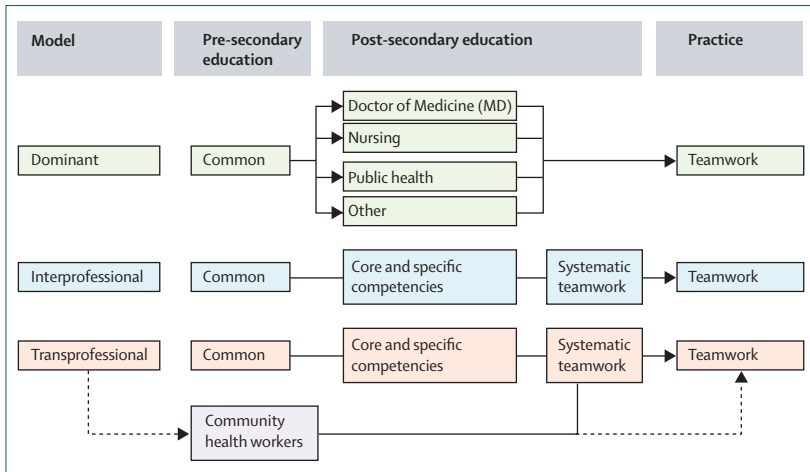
Model

Pre-secondary education

Post-secondary education

Practice

Dominant

Common

Doctor of Medicine (MD)

Nursing

Public health

Other

Teamwork

Interprofessional

Common

Core and specific competencies

Systematic teamwork

Teamwork

Transprofessional

Common

Core and specific competencies

Systematic teamwork

Teamwork

Community health workers